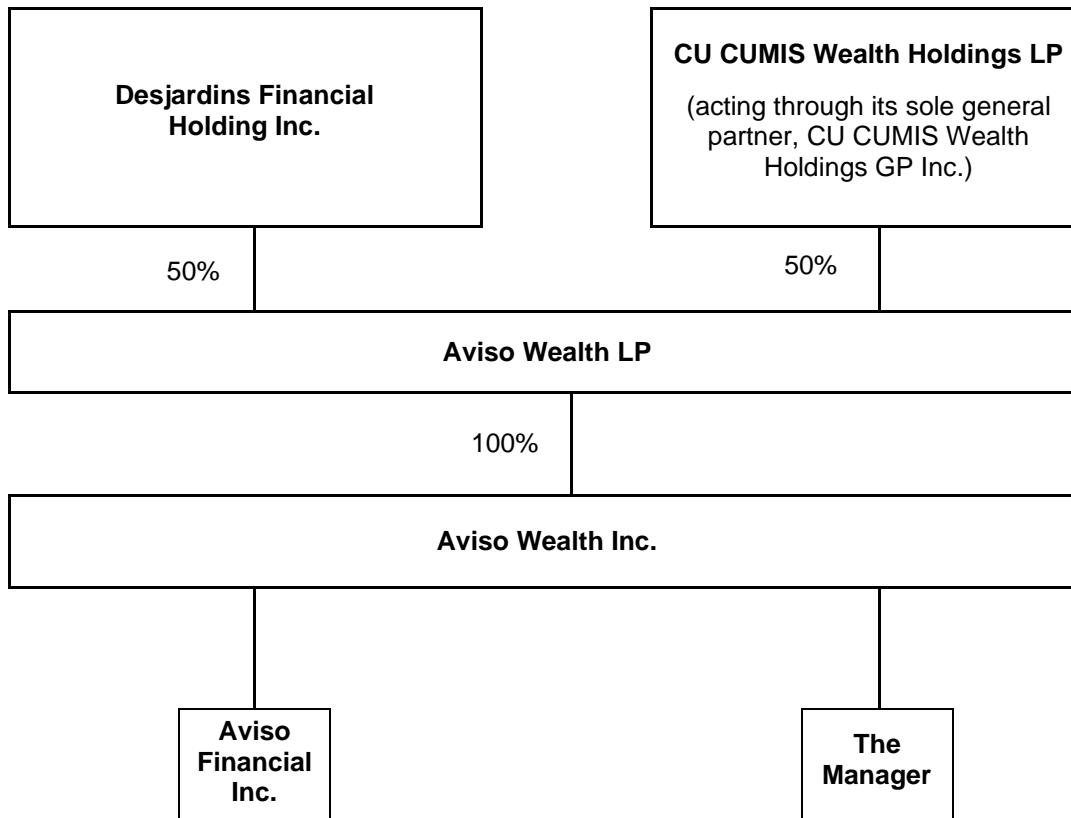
Desjardins Financial Holding Inc.

CU CUMIS Wealth Holdings LP

(acting through its sole general partner, CU CUMIS Wealth Holdings GP Inc.)

50%

50%

Aviso Wealth LP

100%

Aviso Wealth Inc.

Aviso Financial Inc.

The Manager